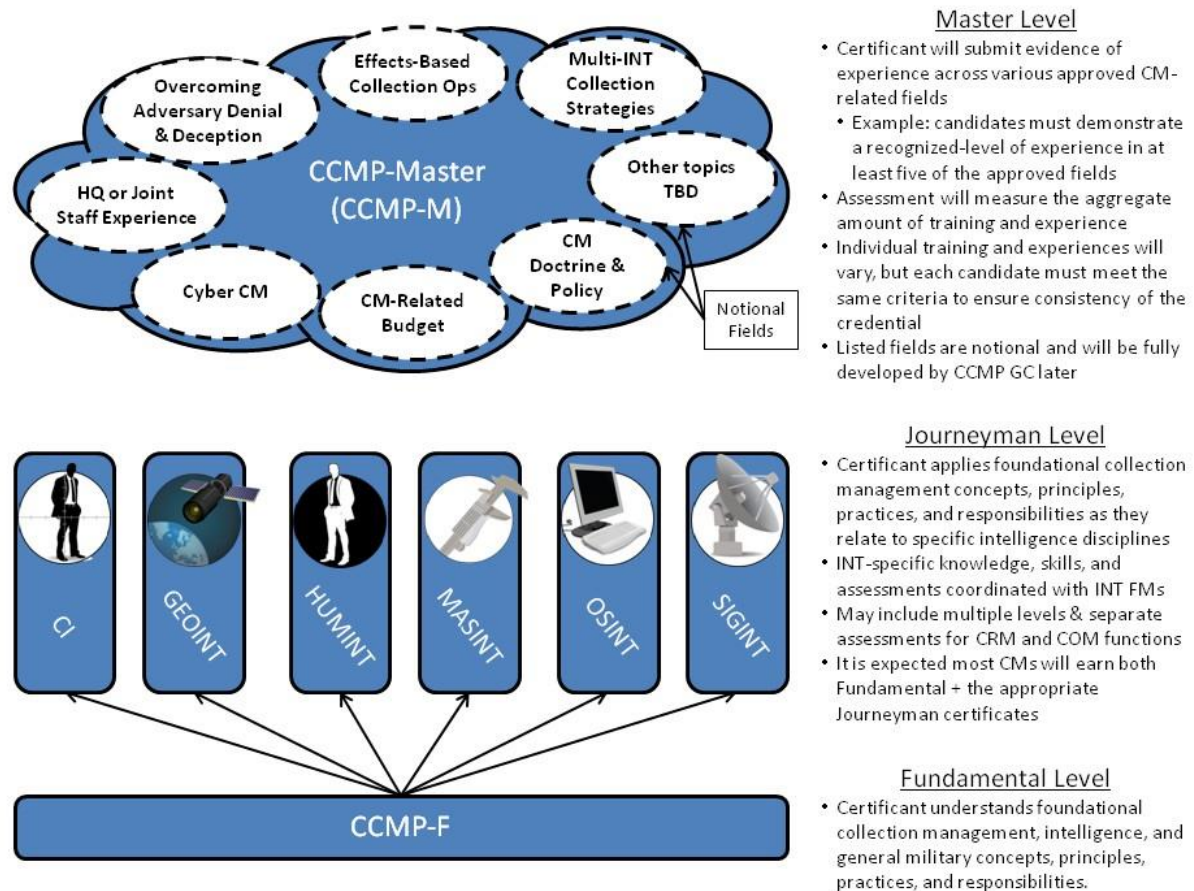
Overcoming Adversary Denial & Deception

Effects-Based Collection Ops

Multi-INT Collection Strategies

HQ or Joint Staff Experience

CCMP-Master (CCMP-M)

Other topics TBD

CM Doctrine & Policy

Cyber CM

CM-Related Budget

Notional Fields

Master Level

• Certificant will submit evidence of experience across various approved CM-related fields
  • Example: candidates must demonstrate a recognized-level of experience in at least five of the approved fields
• Assessment will measure the aggregate amount of training and experience
• Individual training and experiences will vary, but each candidate must meet the same criteria to ensure consistency of the credential
• Listed fields are notional and will be fully developed by CCMP GC later

CI

GEOINT

HUMINT

MASINT

OSINT

SIGINT

Journeyman Level

• Certificant applies foundational collection management concepts, principles, practices, and responsibilities as they relate to specific intelligence disciplines
• INT-specific knowledge, skills, and assessments coordinated with INT FMs
• May include multiple levels & separate assessments for CRM and COM functions
• It is expected most CMs will earn both Fundamental + the appropriate Journeyman certificates

CCMP-F

Fundamental Level

• Certificant understands foundational collection management, intelligence, and general military concepts, principles, practices, and responsibilities.